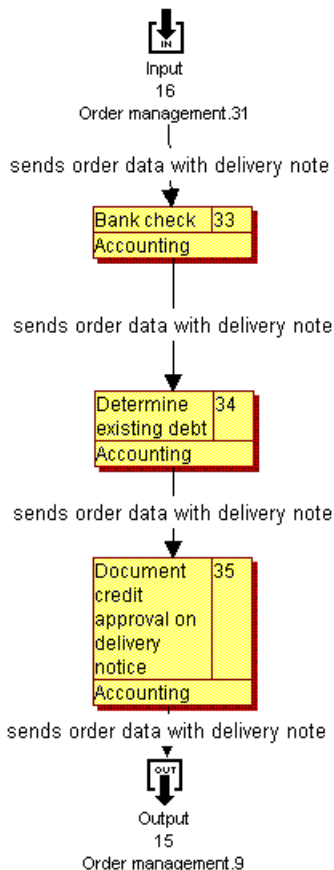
IN

Input
16
Order management.31

sends order data with delivery note

Bank check 33
Accounting

sends order data with delivery note

Determine existing debt 34
Accounting

sends order data with delivery note

Document credit approval on delivery notice 35
Accounting

sends order data with delivery note

OUT

Output
15
Order management.9